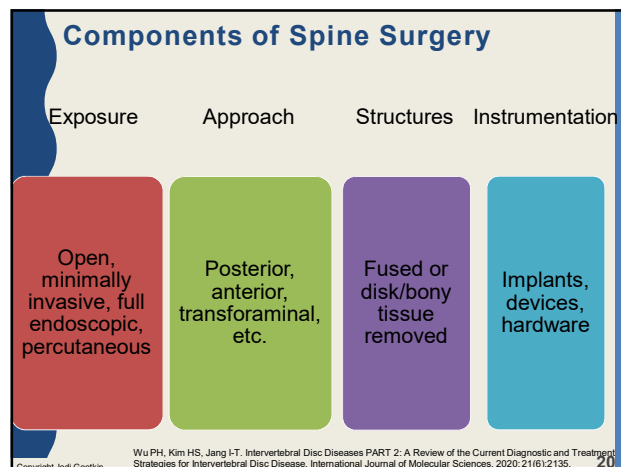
Components of Spine Surgery

Exposure

Approach

Structures

Instrumentation

Open, minimally invasive, full endoscopic, percutaneous

Posterior, anterior, transforaminal, etc.

Fused or disk/bony tissue removed

Implants, devices, hardware

Copyright Jodi Gootkin

Wu PH, Kim HS, Jang I-T. Intervertebral Disc Diseases PART 2: A Review of the Current Diagnostic and Treatment Strategies for Intervertebral Disc Disease. International Journal of Molecular Sciences. 2020;21(6):2135.

20